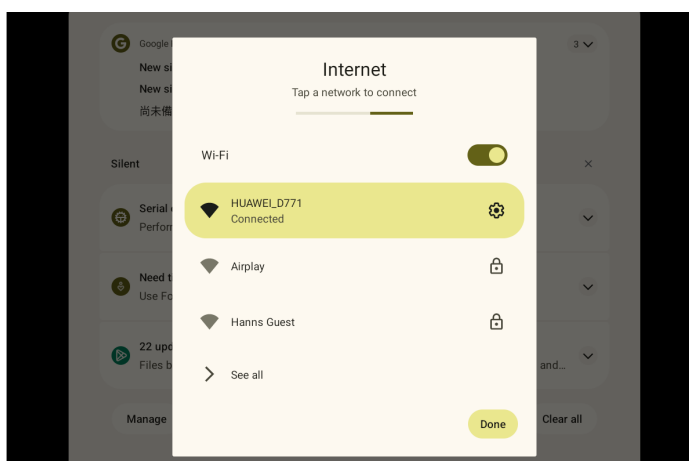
Google
New si
New si
尚未備

3

Silent

×

Serial
Perfor

Need t
Use Fo

22 upd
Files b

and...

Manage

Clear all

Internet
Tap a network to connect

Wi-Fi

HUAWEI_D771
Connected

Airplay

Hanns Guest

See all

Done